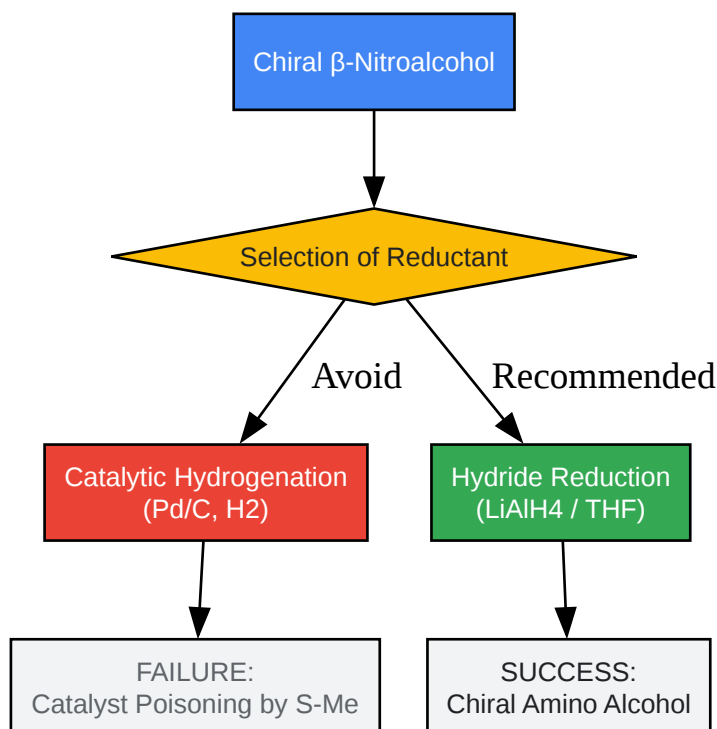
Chiral β-Nitroalcohol

Selection of Reductant

Avoid

Recommended

Catalytic Hydrogenation
(Pd/C, H2)

Hydride Reduction
(LiAlH4 / THF)

FAILURE:
Catalyst Poisoning by S-Me

SUCCESS:
Chiral Amino Alcohol